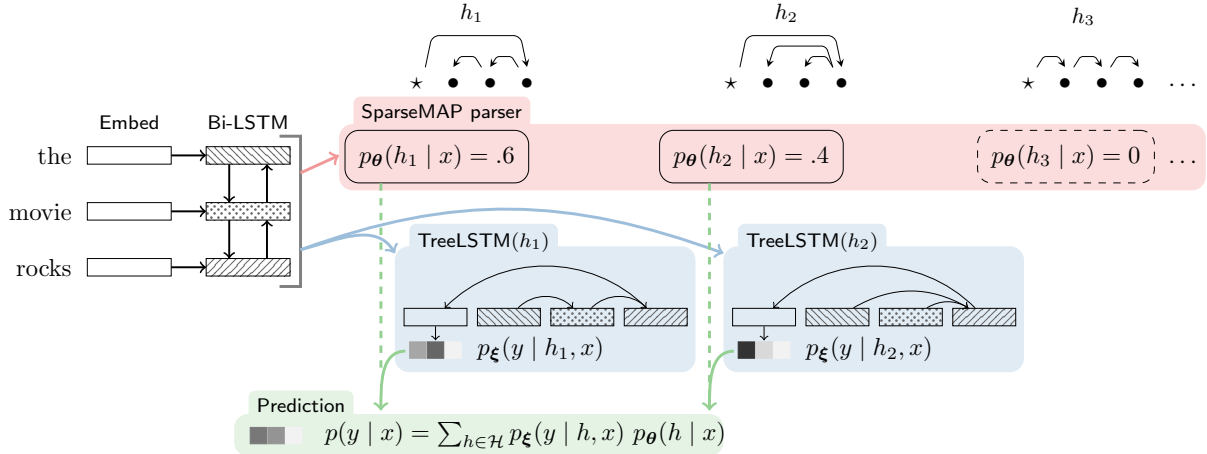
$h_1$ $h_2$ $h_3$

$\star$ $\star$ $\star$ ...

Embed

Bi-LSTM

SparseMAP parser

the

movie

rocks

$p_{\boldsymbol{\theta}}(h_1 \mid x) = .6$

$p_{\boldsymbol{\theta}}(h_2 \mid x) = .4$

$p_{\boldsymbol{\theta}}(h_3 \mid x) = 0$ ...

TreeLSTM($h_1$)

TreeLSTM($h_2$)

$p_{\boldsymbol{\xi}}(y \mid h_1, x)$

$p_{\boldsymbol{\xi}}(y \mid h_2, x)$

Prediction

$p(y \mid x) = \sum_{h \in \mathcal{H}} p_{\boldsymbol{\xi}}(y \mid h, x)\; p_{\boldsymbol{\theta}}(h \mid x)$